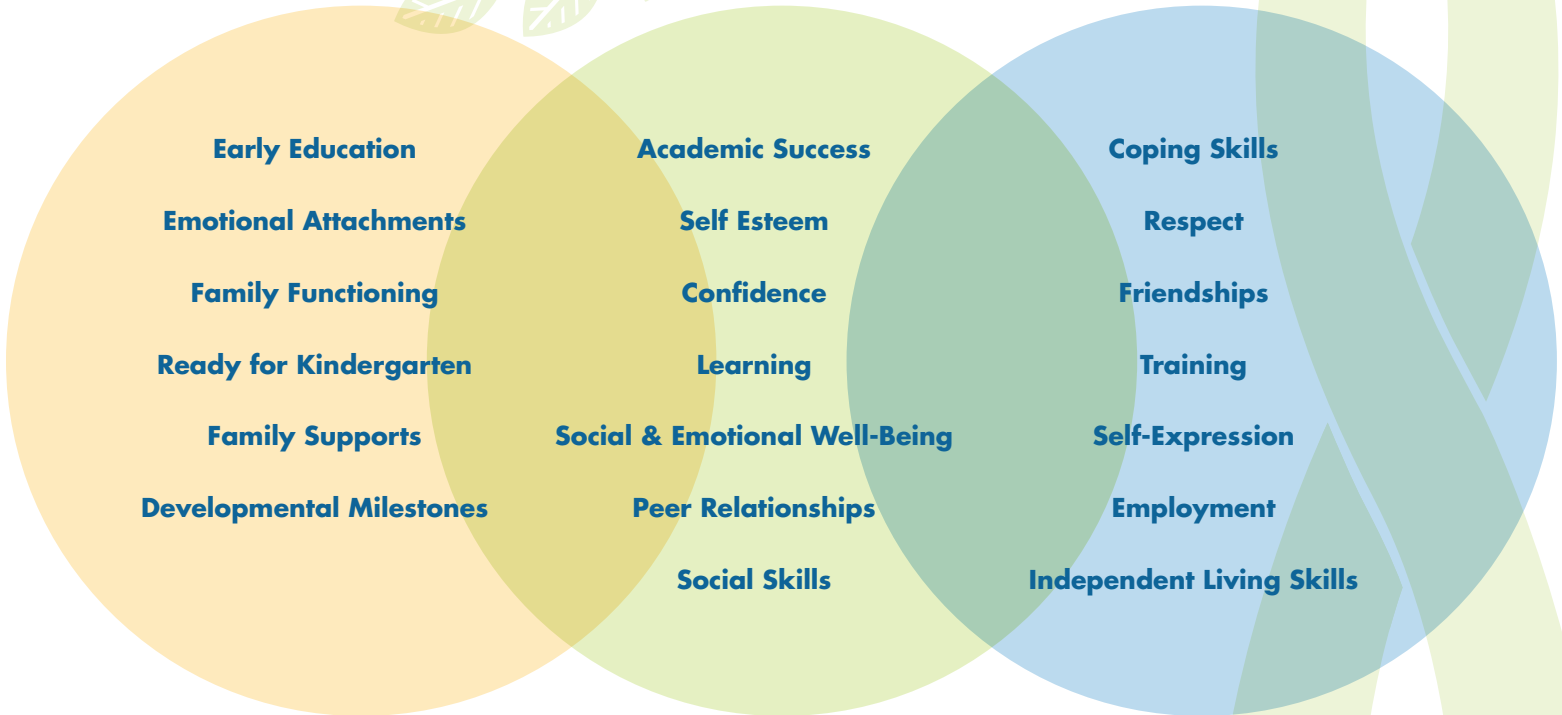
Early Education

Emotional Attachments

Family Functioning

Ready for Kindergarten

Family Supports

Developmental Milestones

Academic Success

Self Esteem

Confidence

Learning

Social & Emotional Well-Being

Peer Relationships

Social Skills

Coping Skills

Respect

Friendships

Training

Self-Expression

Employment

Independent Living Skills